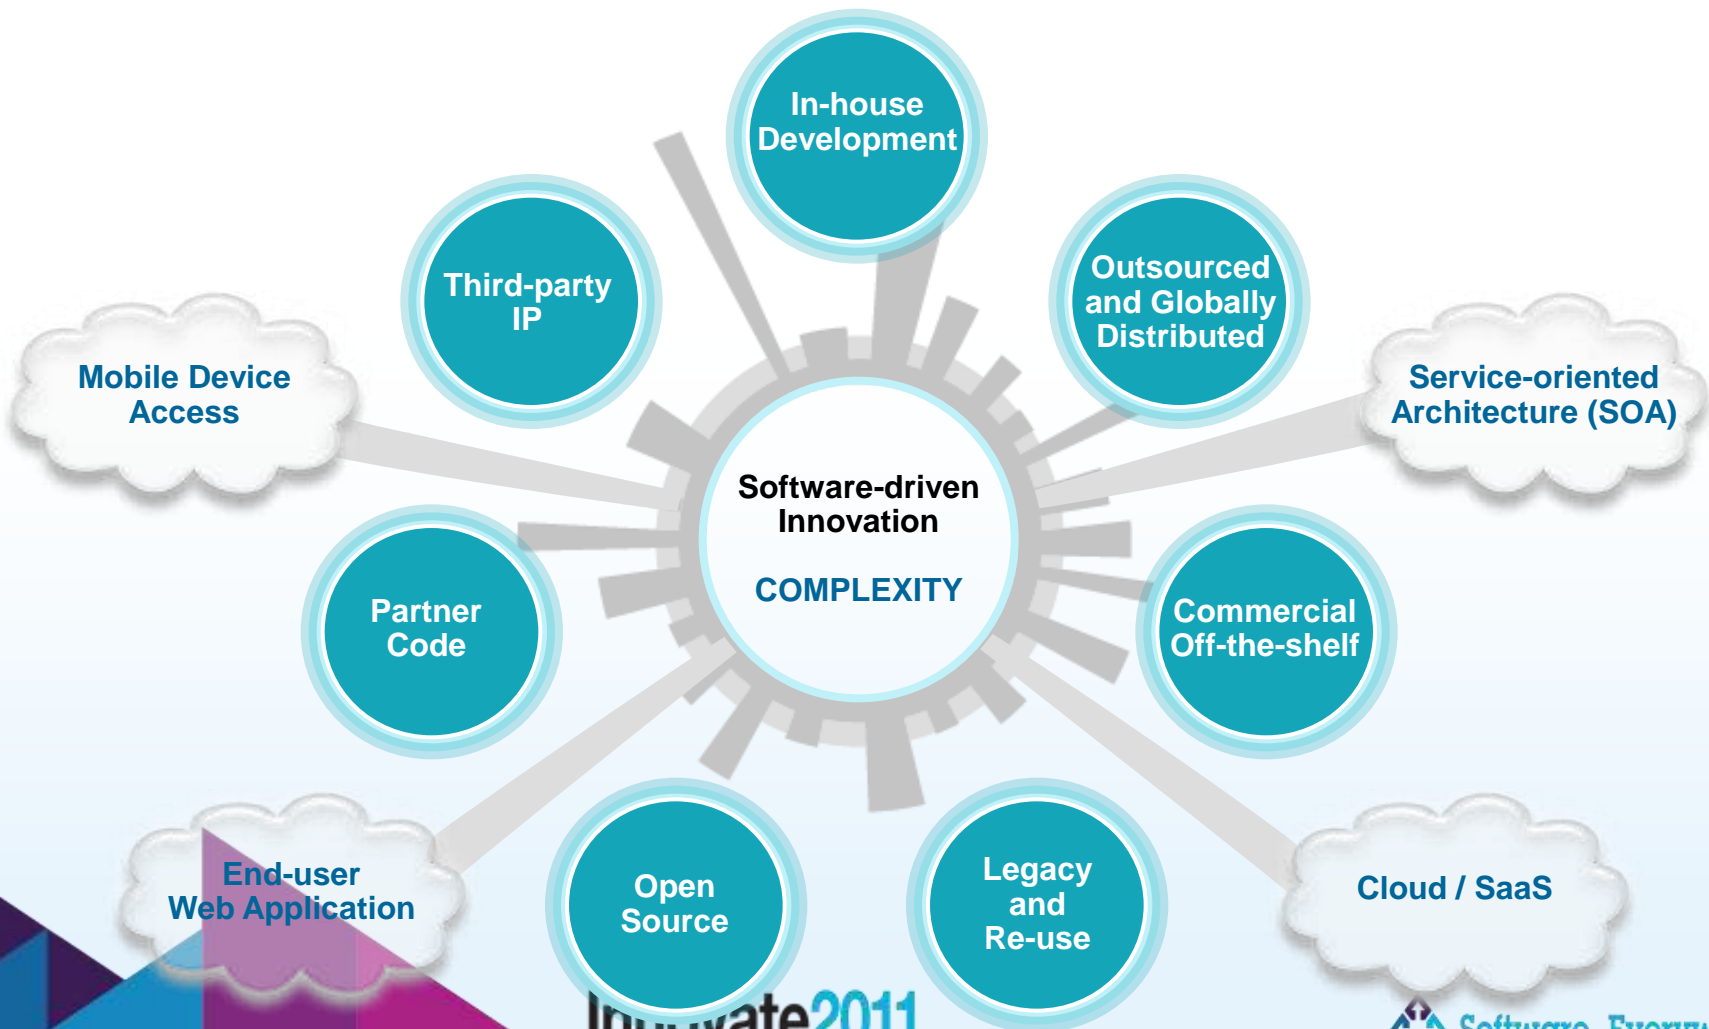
In-house Development

Third-party IP

Outsourced and Globally Distributed

Mobile Device Access

Service-oriented Architecture (SOA)

Software-driven Innovation

COMPLEXITY

Partner Code

Commercial Off-the-shelf

End-user Web Application

Open Source

Legacy and Re-use

Cloud / SaaS

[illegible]vate2011

Software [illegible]